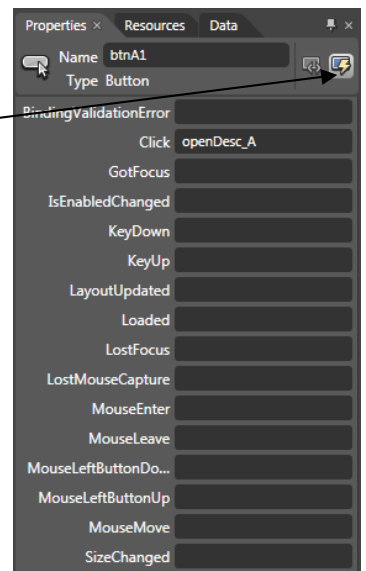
Properties × Resources Data

Name btnA1

Type Button

BindingValidationError

Click openDesc_A

GotFocus

IsEnabledChanged

KeyDown

KeyUp

LayoutUpdated

Loaded

LostFocus

LostMouseCapture

MouseEnter

MouseLeave

MouseLeftButtonDo...

MouseLeftButtonUp

MouseMove

SizeChanged